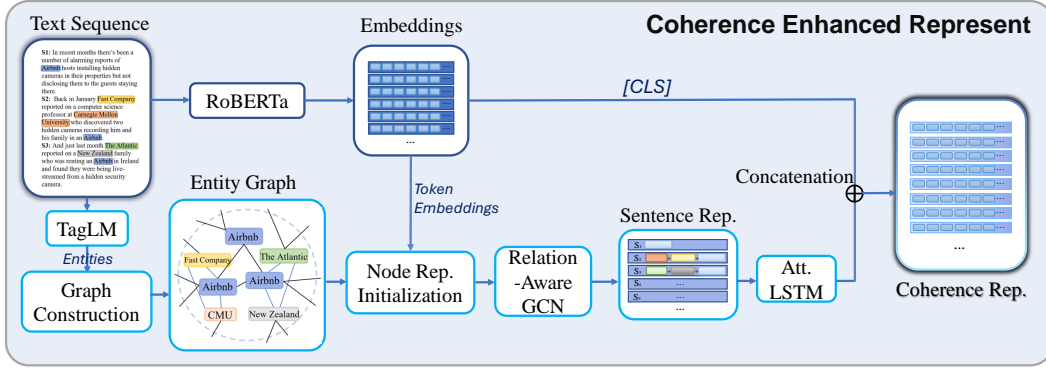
Text Sequence

S1: In recent months there's been a number of alarming reports of Airbnb hosts installing hidden cameras in their properties but not disclosing them to the guests staying there.
S2: Back in January Fast Company reported on a computer science professor at Carnegie Mellon University who discovered two hidden cameras recording him and his family in an Airbnb.
S3: And just last month The Atlantic reported on a New Zealand family who was renting an Airbnb in Ireland and found they were being live-streamed from a hidden security camera.

Embeddings

Coherence Enhanced Represent

RoBERTa

[CLS]

...

Token Embeddings

Concatenation

$\oplus$

Entity Graph

TagLM

Entities

Airbnb
Fast Company
The Atlantic
Airbnb
Airbnb
CMU
New Zealand

Graph Construction

Node Rep. Initialization

Relation -Aware GCN

Sentence Rep.

$S_1$
$S_2$
$S_3$
$S_4$
$S_5$
...

Att. LSTM

...

Coherence Rep.